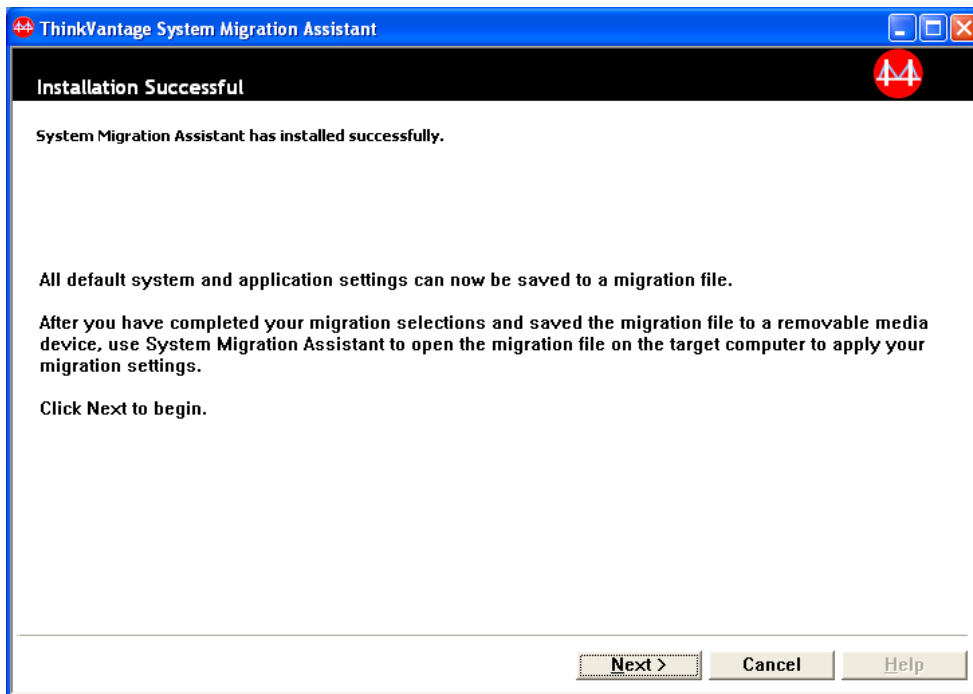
ThinkVantage System Migration Assistant

Installation Successful

System Migration Assistant has installed successfully.

All default system and application settings can now be saved to a migration file.

After you have completed your migration selections and saved the migration file to a removable media device, use System Migration Assistant to open the migration file on the target computer to apply your migration settings.

Click Next to begin.

Next >
Cancel
Help